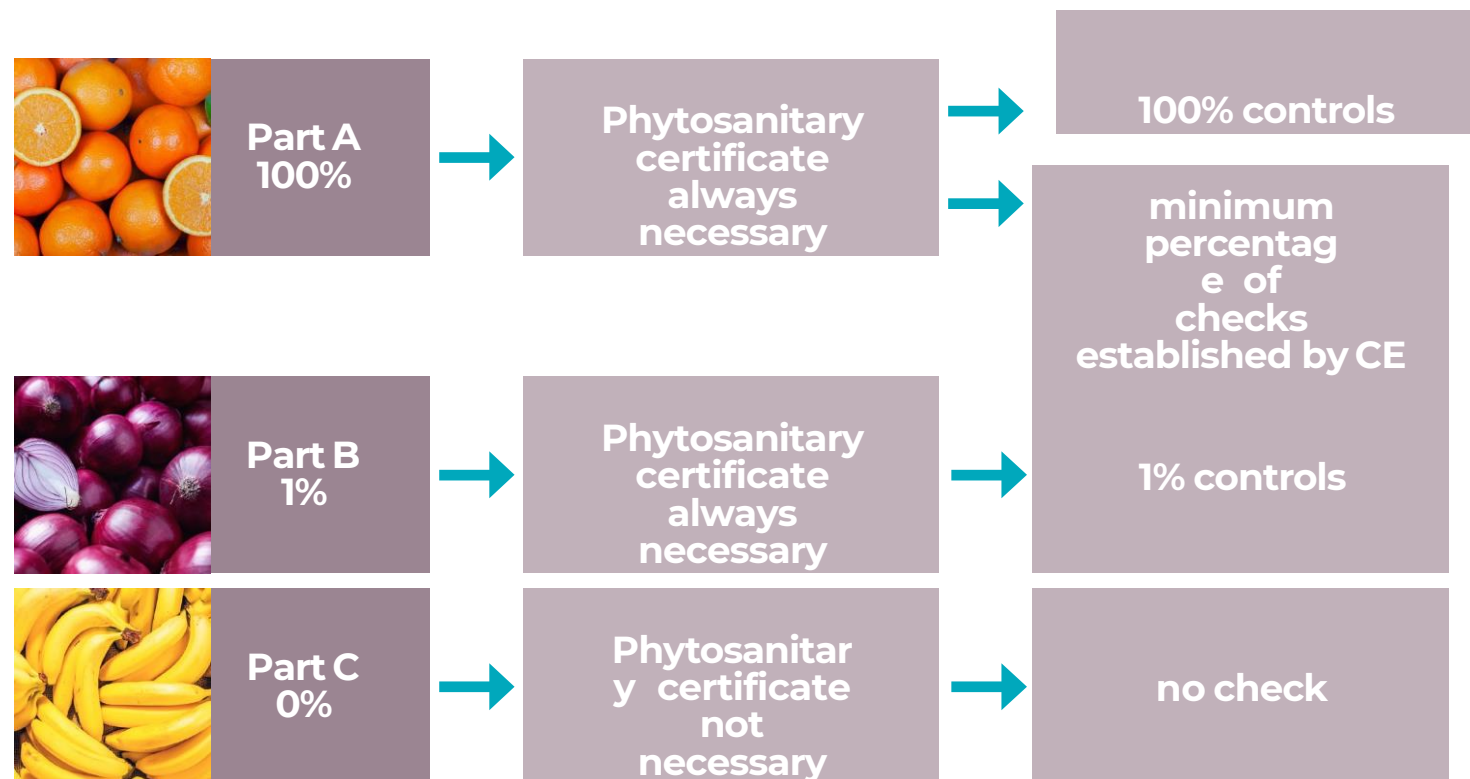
Part A
100%

Phytosanitary certificate always necessary

100% controls

minimum percentag e of checks established by CE

Part B
1%

Phytosanitary certificate always necessary

1% controls

Part C
0%

Phytosanitar y certificate not necessary

no check